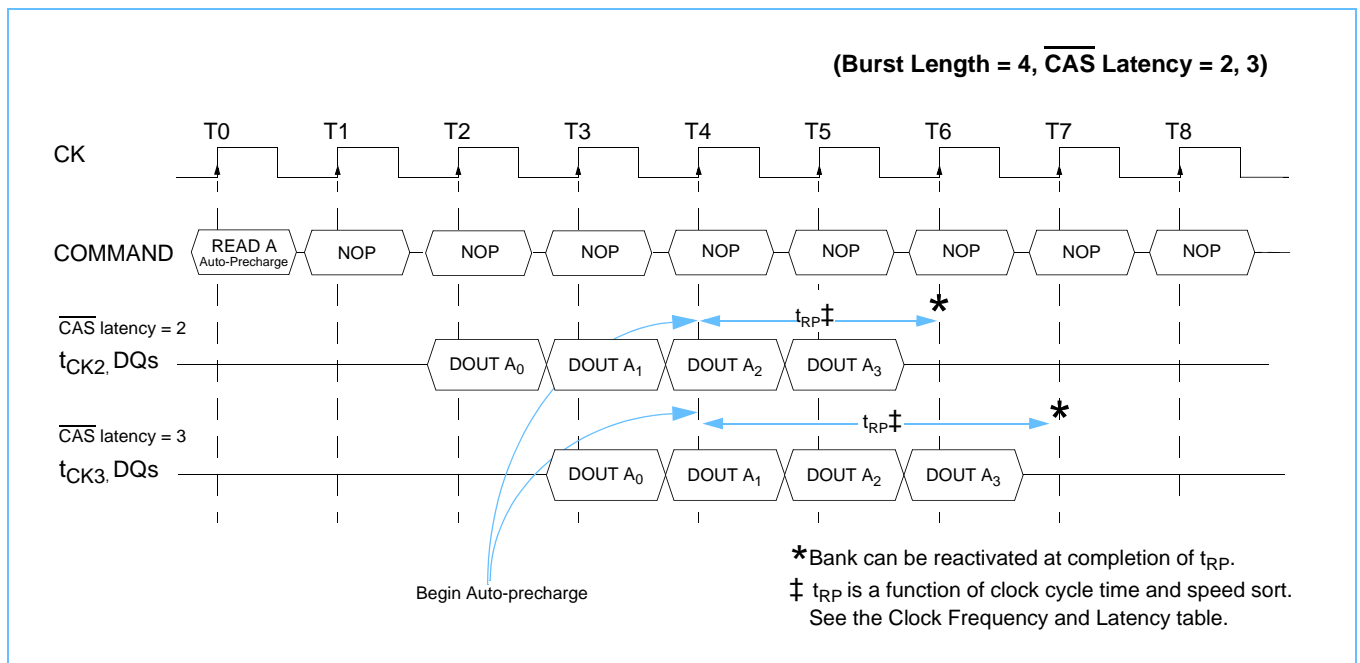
(Burst Length = 4, $\overline{CAS}$ Latency = 2, 3)

T0 T1 T2 T3 T4 T5 T6 T7 T8

CK

COMMAND

READ A Auto-Precharge

NOP NOP NOP NOP NOP NOP NOP NOP

$\overline{CAS}$ latency = 2

$t_{CK2}$, DQs

$t_{RP}$‡

*

DOUT $A_0$ DOUT $A_1$ DOUT $A_2$ DOUT $A_3$

$\overline{CAS}$ latency = 3

$t_{CK3}$, DQs

$t_{RP}$‡

*

DOUT $A_0$ DOUT $A_1$ DOUT $A_2$ DOUT $A_3$

Begin Auto-precharge

*Bank can be reactivated at completion of $t_{RP}$.

‡ $t_{RP}$ is a function of clock cycle time and speed sort. See the Clock Frequency and Latency table.